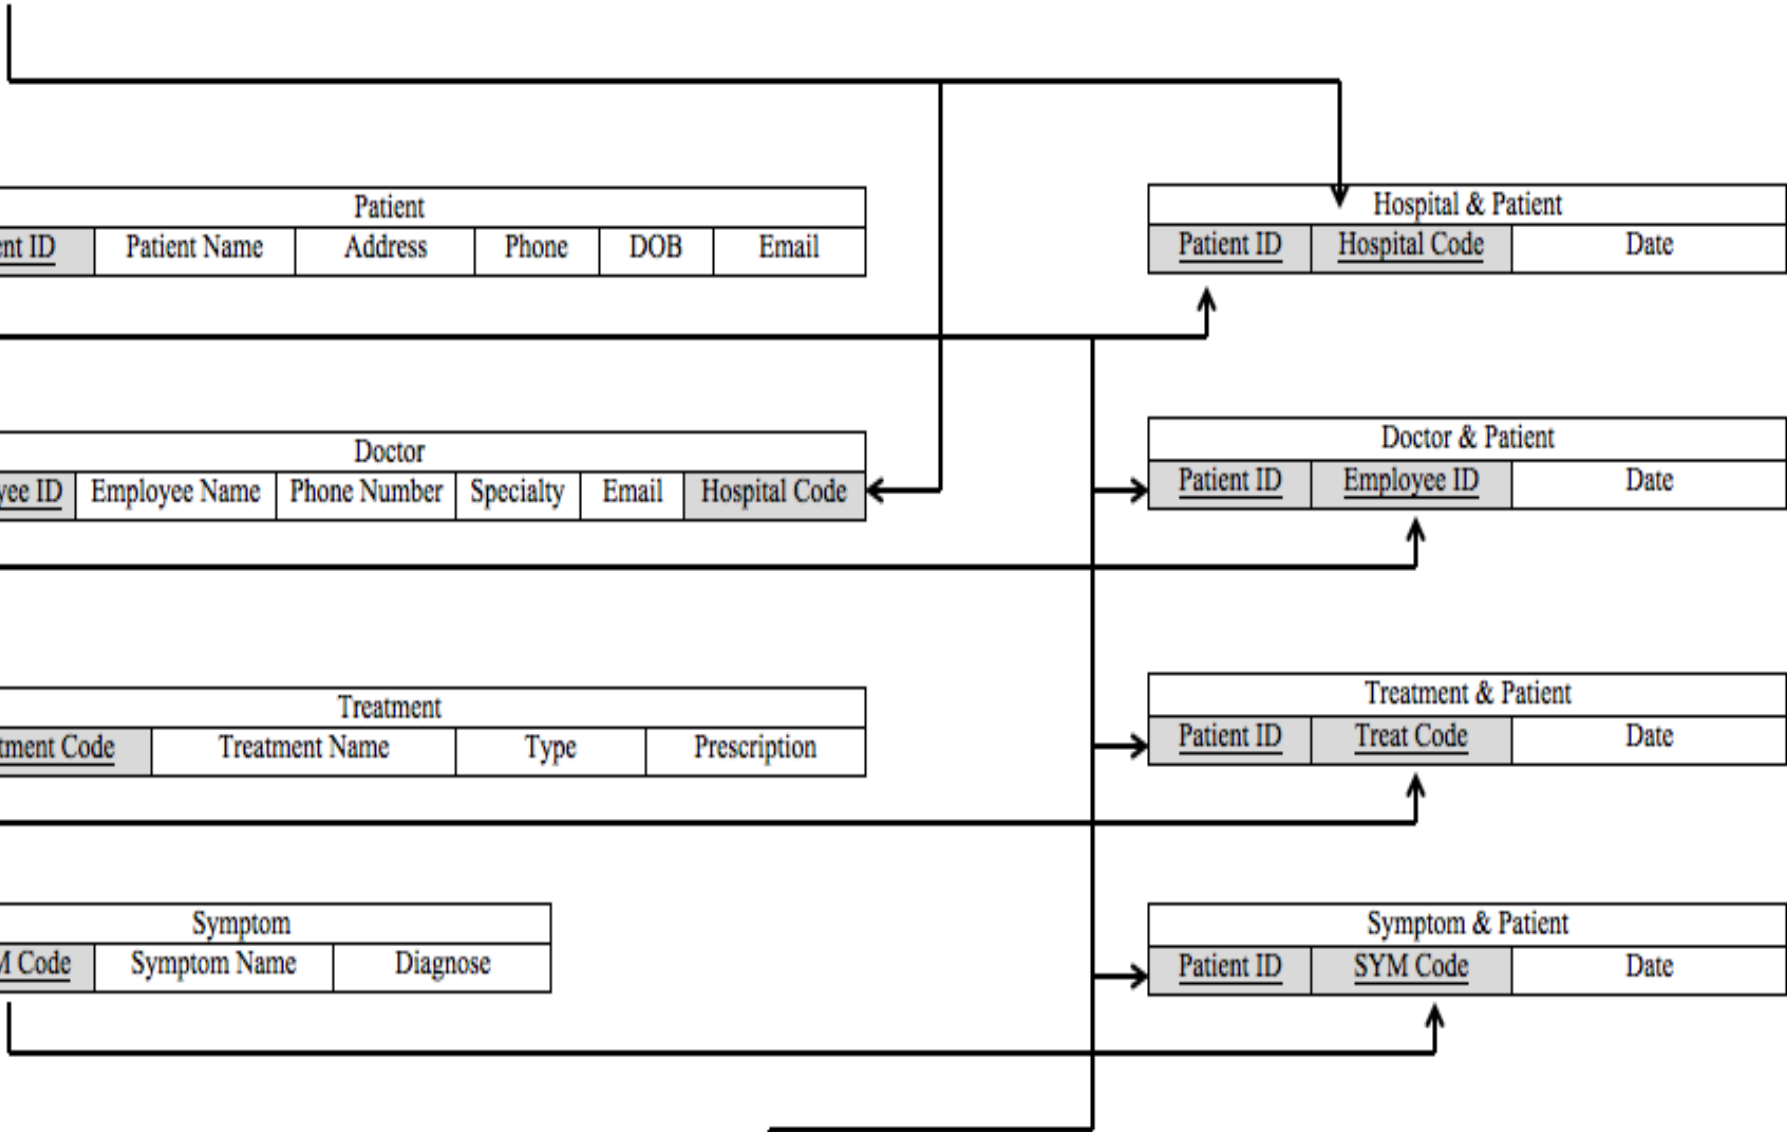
| Patient | | | | | |
|---|---|---|---|---|---|
| ent ID | Patient Name | Address | Phone | DOB | Email |

| Hospital & Patient | | |
|---|---|---|
| Patient ID | Hospital Code | Date |

| Doctor | | | | | |
|---|---|---|---|---|---|
| yee ID | Employee Name | Phone Number | Specialty | Email | Hospital Code |

| Doctor & Patient | | |
|---|---|---|
| Patient ID | Employee ID | Date |

| Treatment | | | |
|---|---|---|---|
| tment Code | Treatment Name | Type | Prescription |

| Treatment & Patient | | |
|---|---|---|
| Patient ID | Treat Code | Date |

| Symptom | | |
|---|---|---|
| M Code | Symptom Name | Diagnose |

| Symptom & Patient | | |
|---|---|---|
| Patient ID | SYM Code | Date |